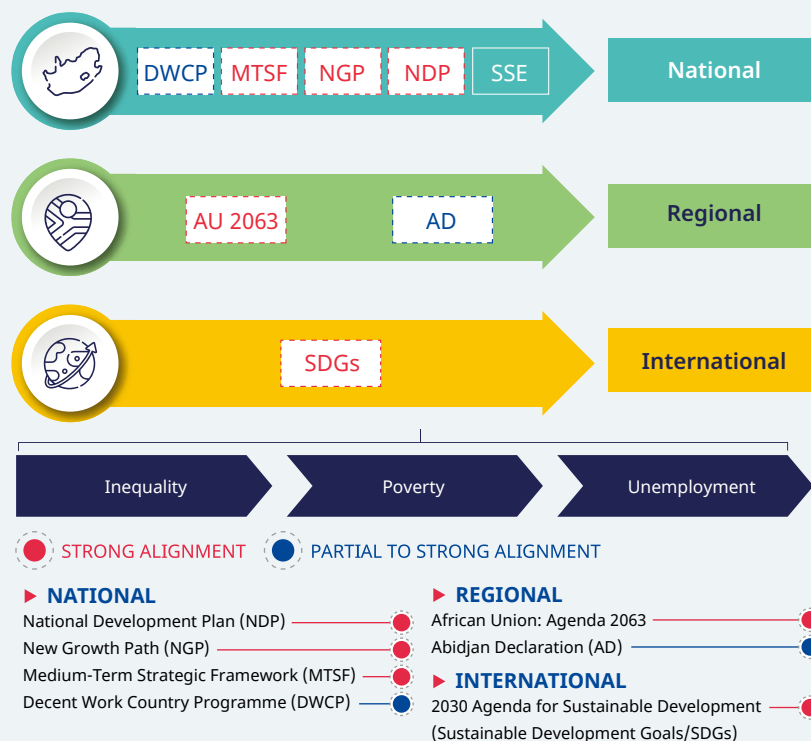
DWCP MTSF NGP NDP SSE

National

AU 2063 AD

Regional

SDGs

International

Inequality

Poverty

Unemployment

STRONG ALIGNMENT

PARTIAL TO STRONG ALIGNMENT

NATIONAL

National Development Plan (NDP)

New Growth Path (NGP)

Medium-Term Strategic Framework (MTSF)

Decent Work Country Programme (DWCP)

REGIONAL

African Union: Agenda 2063

Abidjan Declaration (AD)

INTERNATIONAL

2030 Agenda for Sustainable Development (Sustainable Development Goals/SDGs)